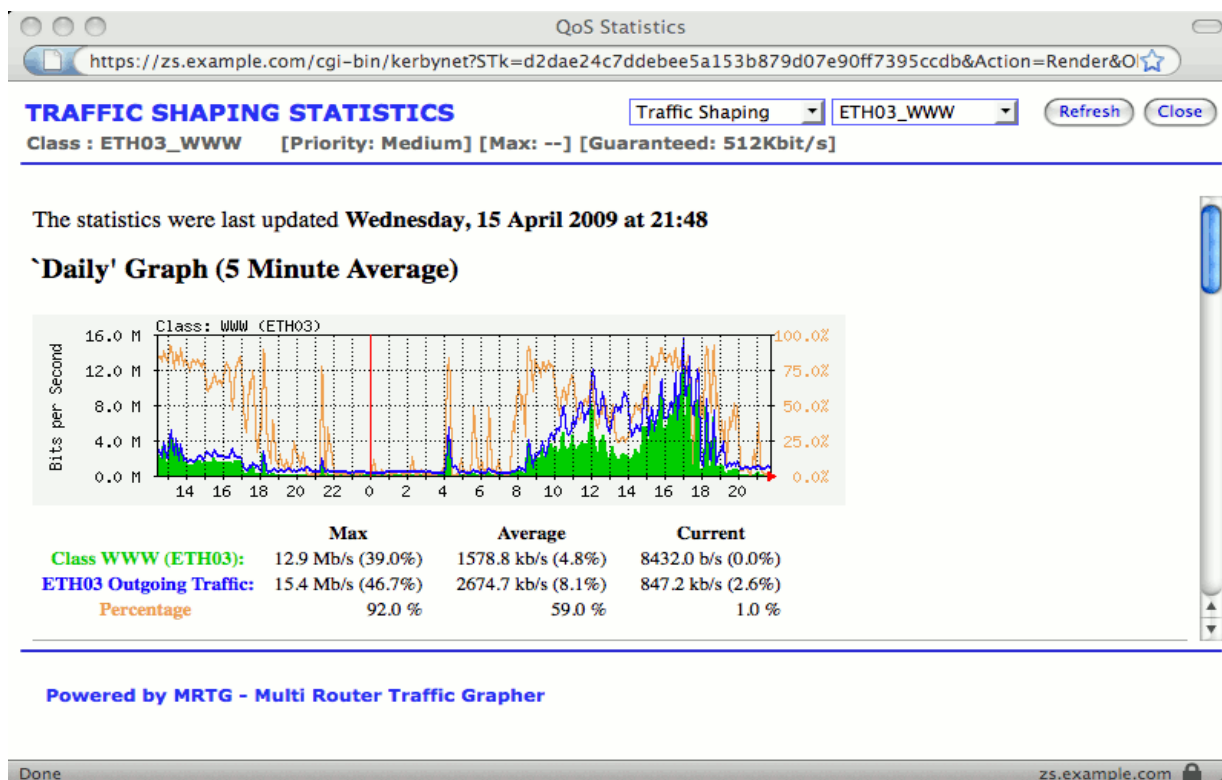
QoS Statistics

https://zs.example.com/cgi-bin/kerbynet?STk=d2dae24c7ddebee5a153b879d07e90ff7395ccdb&Action=Render&O

TRAFFIC SHAPING STATISTICS

Traffic Shaping

ETH03_WWW

Refresh

Close

Class : ETH03_WWW [Priority: Medium] [Max: --] [Guaranteed: 512Kbit/s]

The statistics were last updated **Wednesday, 15 April 2009 at 21:48**

`Daily' Graph (5 Minute Average)

Class: WWW (ETH03)

16.0 M
12.0 M
8.0 M
4.0 M
0.0 M

Bits per Second

100.0%
75.0%
50.0%
25.0%
0.0%

14 16 18 20 22 0 2 4 6 8 10 12 14 16 18 20

| | Max | Average | Current |
|---|---|---|---|
| Class WWW (ETH03): | 12.9 Mb/s (39.0%) | 1578.8 kb/s (4.8%) | 8432.0 b/s (0.0%) |
| ETH03 Outgoing Traffic: | 15.4 Mb/s (46.7%) | 2674.7 kb/s (8.1%) | 847.2 kb/s (2.6%) |
| Percentage | 92.0 % | 59.0 % | 1.0 % |

Powered by MRTG - Multi Router Traffic Grapher

Done

zs.example.com